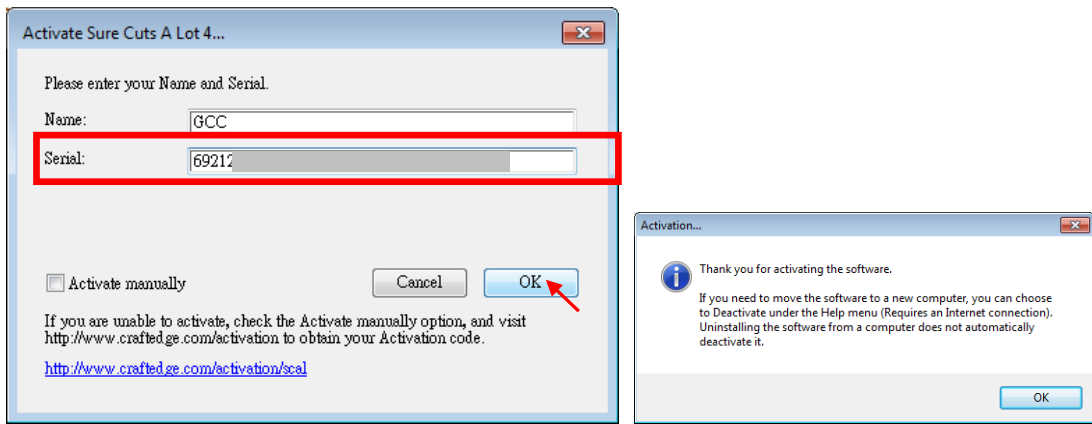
Activate Sure Cuts A Lot 4...

Please enter your Name and Serial.

Name: GCC

Serial: 69212

Activate manually

Cancel

OK

If you are unable to activate, check the Activate manually option, and visit http://www.craftedge.com/activation to obtain your Activation code.

http://www.craftedge.com/activation/scal

Activation...

Thank you for activating the software.

If you need to move the software to a new computer, you can choose to Deactivate under the Help menu (Requires an Internet connection). Uninstalling the software from a computer does not automatically deactivate it.

OK